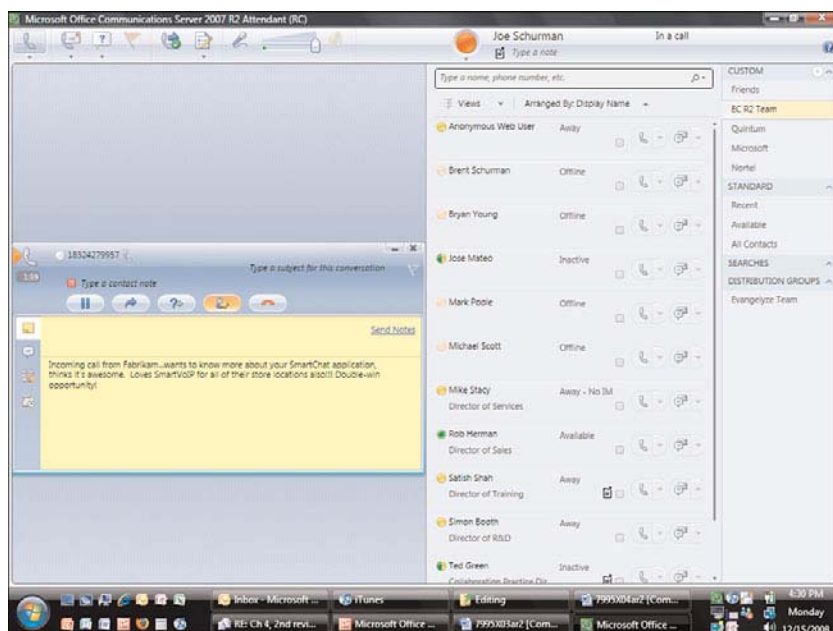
Microsoft Office Communications Server 2007 R2 Attendant (RC)

Joe Schurman
Type a note
In a call

Type a name, phone number, etc.
Views
Arranged By: Display Name

Anonymous Web User
Away
Brent Schurman
Offline
Bryan Young
Offline
Jose Mateo
Inactive
Mark Poole
Offline
Michael Scott
Offline
Mike Stacy
Director of Services
Away - No IM
Rob Herman
Director of Sales
Available
Satish Shah
Director of Training
Away
Simon Booth
Director of R&D
Away
Ted Green
Collaboration Practice Dir
Inactive

CUSTOM
Friends
BC R2 Team
Quintum
Microsoft
Nortel
STANDARD
Recent
Available
All Contacts
SEARCHES
DISTRIBUTION GROUPS
Evangelyze Team

18324279957
1:59
Type a subject for this conversation
Type a contact note
Send Notes
Incoming call from Fabrikam...wants to know more about your SmartChat application, thinks it's awesome. Loves SmartVoIP for all of their store locations also!!! Double-win opportunity!

Inbox - Microsoft ...
iTunes
Editing
7995X04ar2 [Com...
RE: Ch 4, 2nd revi...
Microsoft Office ...
7995X03ar2 [Com...
Microsoft Office ...
4:30 PM
Monday
12/15/2008